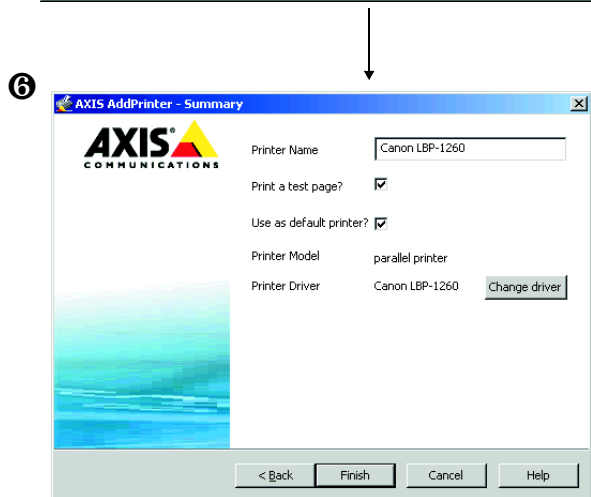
❻

AXIS AddPrinter - Summary

AXIS COMMUNICATIONS

Printer Name Canon LBP-1260

Print a test page? ☑

Use as default printer? ☑

Printer Model parallel printer

Printer Driver Canon LBP-1260 Change driver

< Back Finish Cancel Help